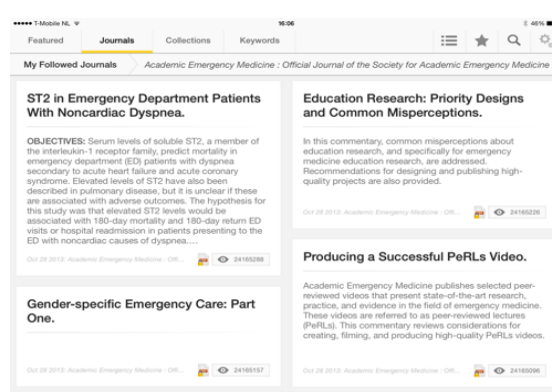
••••• T-Mobile NL 16:06 46%

Featured | Journals | Collections | Keywords

My Followed Journals | Academic Emergency Medicine : Official Journal of the Society for Academic Emergency Medicine

ST2 in Emergency Department Patients With Noncardiac Dyspnea.

OBJECTIVES: Serum levels of soluble ST2, a member of the interleukin-1 receptor family, predict mortality in emergency department (ED) patients with dyspnea secondary to acute heart failure and acute coronary syndrome. Elevated levels of ST2 have also been described in pulmonary disease, but it is unclear if these are associated with adverse outcomes. The hypothesis for this study was that elevated ST2 levels would be associated with 180-day mortality and 180-day return ED visits or hospital readmission in patients presenting to the ED with noncardiac causes of dyspnea....

Oct 28 2013: Academic Emergency Medicine - Offi... 24165288

Gender-specific Emergency Care: Part One.

Oct 28 2013: Academic Emergency Medicine - Offi... 24165157

Education Research: Priority Designs and Common Misperceptions.

In this commentary, common misperceptions about education research, and specifically for emergency medicine education research, are addressed. Recommendations for designing and publishing high-quality projects are also provided.

Oct 28 2013: Academic Emergency Medicine - Offi... 24165226

Producing a Successful PeRLs Video.

Academic Emergency Medicine publishes selected peer-reviewed videos that present state-of-the-art research, practice, and evidence in the field of emergency medicine. These videos are referred to as peer-reviewed lectures (PeRLs). This commentary reviews considerations for creating, filming, and producing high-quality PeRLs videos.

Oct 28 2013: Academic Emergency Medicine - Offi... 24165086